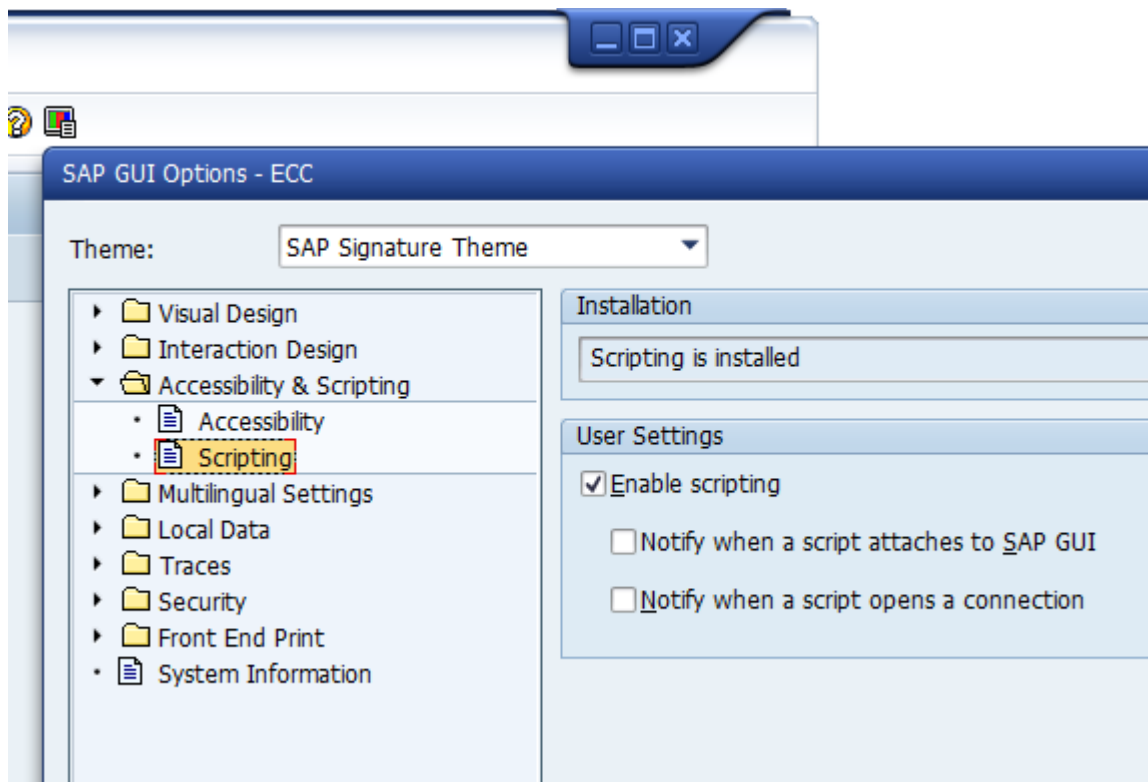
SAP GUI Options - ECC

Theme: SAP Signature Theme

Visual Design
Interaction Design
Accessibility & Scripting
Accessibility
Scripting
Multilingual Settings
Local Data
Traces
Security
Front End Print
System Information

Installation
Scripting is installed

User Settings
☑ Enable scripting
☐ Notify when a script attaches to SAP GUI
☐ Notify when a script opens a connection